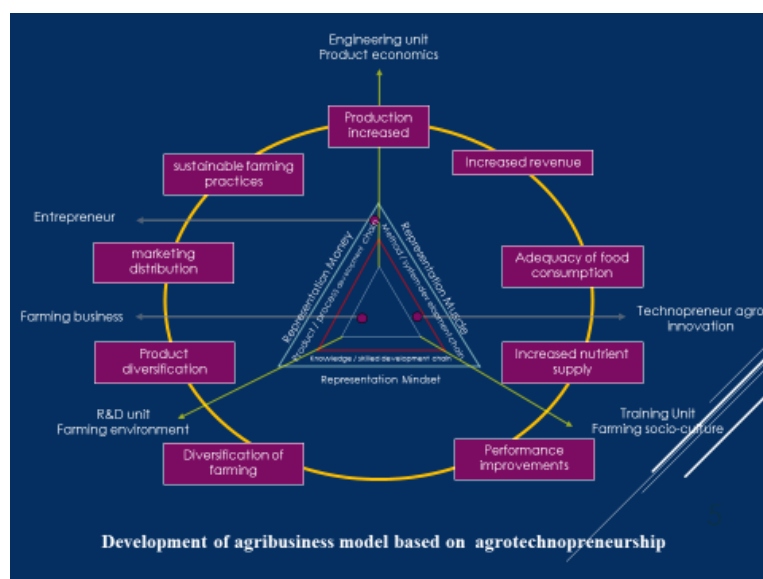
Engineering unit
Product economics

Production increased

Increased revenue

sustainable farming practices

Entrepreneur

marketing distribution

Adequacy of food consumption

Farming business

Technopreneur agro innovation

Product diversification

Increased nutrient supply

R&D unit
Farming environment

Training Unit
Farming socio-culture

Diversification of farming

Performance improvements

Representation Money

Product / process development chain

Representation Muscle

Material / system development chain

Knowledge / skilled development chain

Representation Mindset

Development of agribusiness model based on agrotechnopreneurship